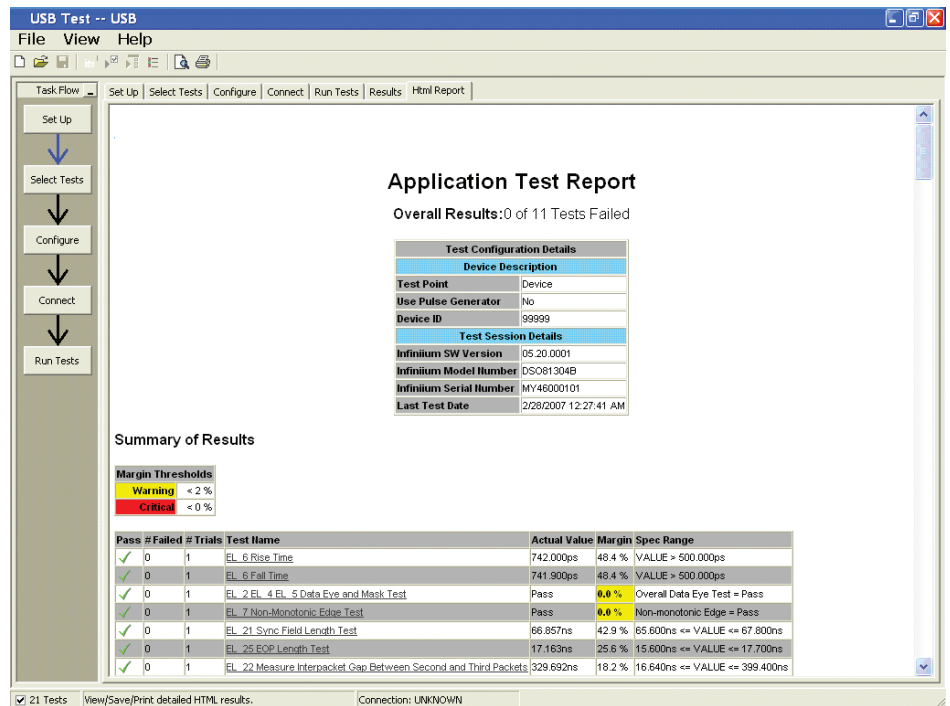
USB Test -- USB

File View Help

Task Flow

Set Up

Select Tests

Configure

Connect

Run Tests

Set Up | Select Tests | Configure | Connect | Run Tests | Results | Html Report

Application Test Report

Overall Results: 0 of 11 Tests Failed

| Test Configuration Details | |
|---|---|
| Device Description | |
| Test Point | Device |
| Use Pulse Generator | No |
| Device ID | 99999 |
| Test Session Details | |
| Infiniium SW Version | 05.20.0001 |
| Infiniium Model Number | DSO81304B |
| Infiniium Serial Number | MY46000101 |
| Last Test Date | 2/28/2007 12:27:41 AM |

Summary of Results

| Margin Thresholds | |
|---|---|
| Warning | < 2 % |
| Critical | < 0 % |

| Pass | # Failed | # Trials | Test Name | Actual Value | Margin | Spec Range |
|---|---|---|---|---|---|---|
| ✓ | 0 | 1 | EL_6 Rise Time | 742.000ps | 48.4 % | VALUE > 500.000ps |
| ✓ | 0 | 1 | EL_6 Fall Time | 741.900ps | 48.4 % | VALUE > 500.000ps |
| ✓ | 0 | 1 | EL_2 EL_4 EL_5 Data Eye and Mask Test | Pass | 0.0 % | Overall Data Eye Test = Pass |
| ✓ | 0 | 1 | EL_7 Non-Monotonic Edge Test | Pass | 0.0 % | Non-monotonic Edge = Pass |
| ✓ | 0 | 1 | EL_21 Sync Field Length Test | 66.857ns | 42.9 % | 65.600ns <= VALUE <= 67.800ns |
| ✓ | 0 | 1 | EL_25 EOP Length Test | 17.163ns | 25.6 % | 15.600ns <= VALUE <= 17.700ns |
| ✓ | 0 | 1 | EL_22 Measure Interpacket Gap Between Second and Third Packets | 329.692ns | 18.2 % | 16.640ns <= VALUE <= 399.400ns |

21 Tests | View/Save/Print detailed HTML results. | Connection: UNKNOWN